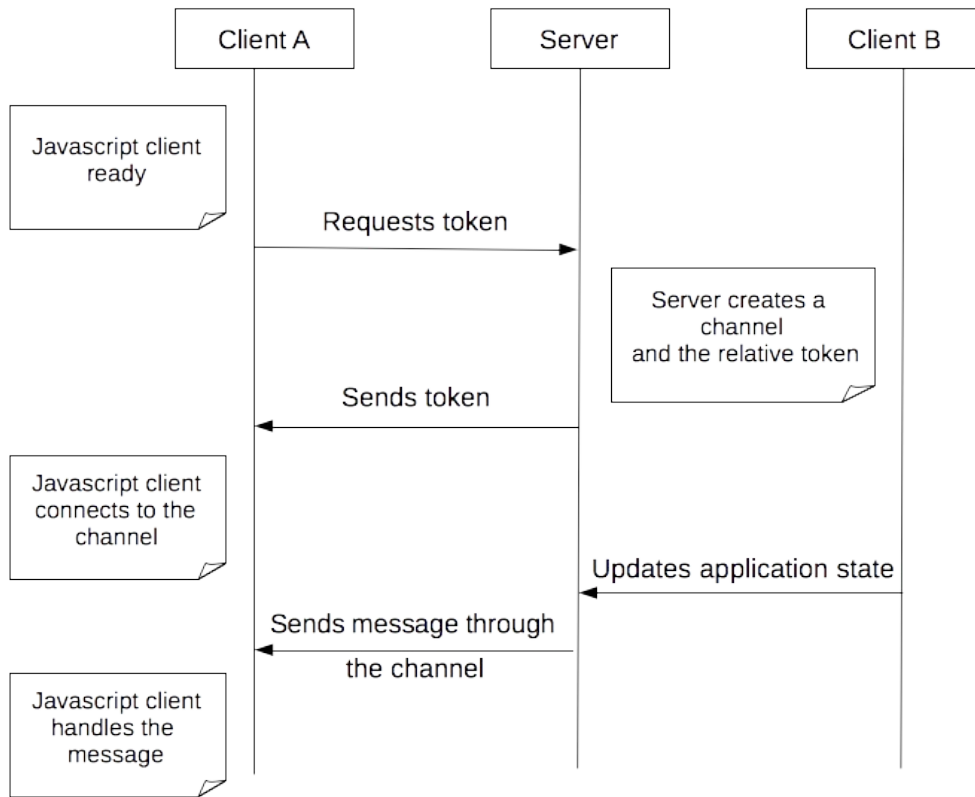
Client A

Server

Client B

Javascript client ready

Requests token

Server creates a channel and the relative token

Sends token

Javascript client connects to the channel

Updates application state

Sends message through the channel

Javascript client handles the message